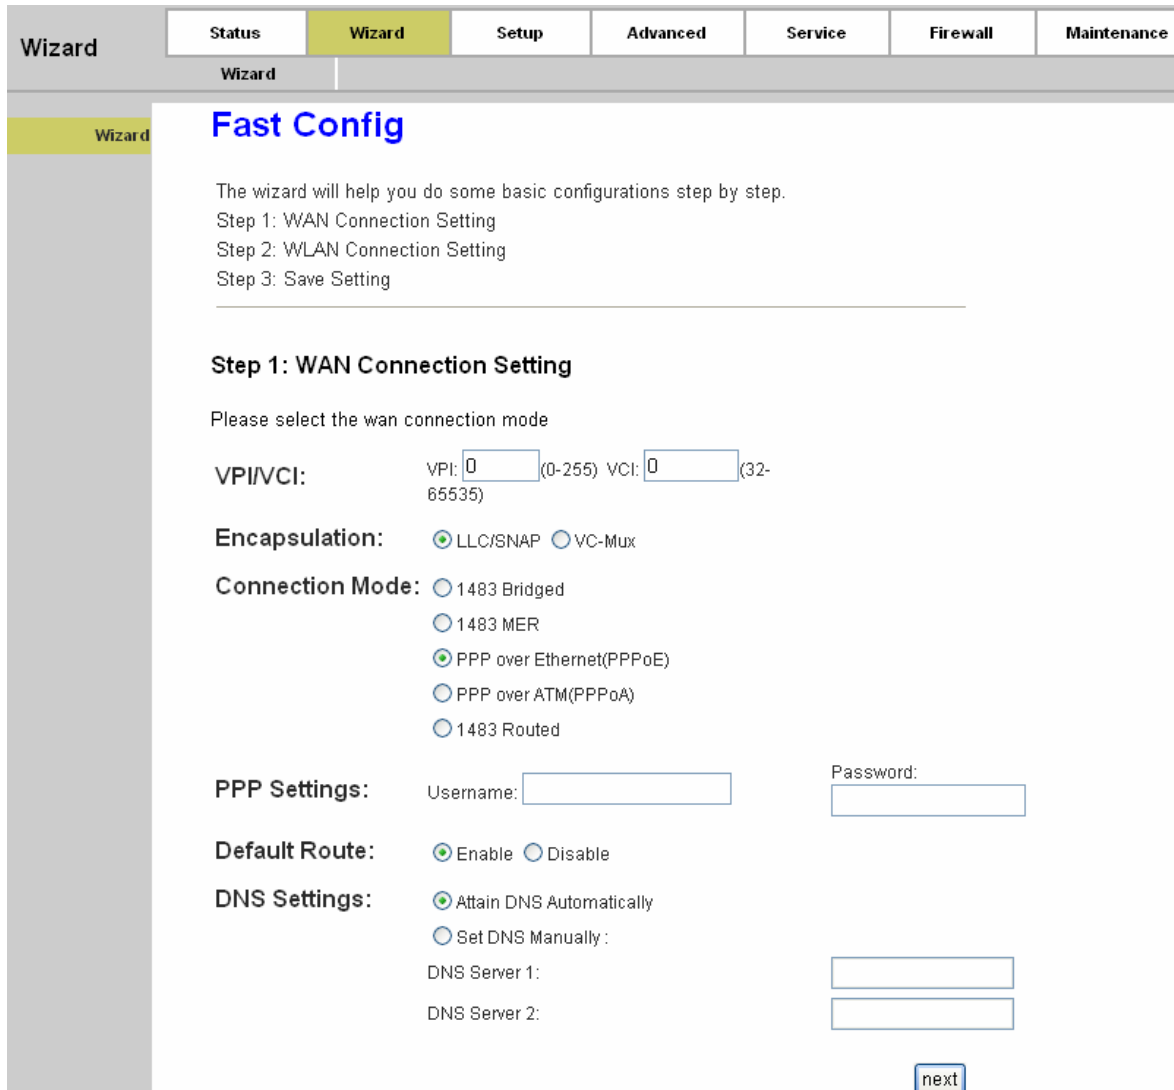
Wizard

| Status | Wizard | Setup | Advanced | Service | Firewall | Maintenance |
|---|---|---|---|---|---|---|

Wizard

Wizard

Fast Config

The wizard will help you do some basic configurations step by step.
Step 1: WAN Connection Setting
Step 2: WLAN Connection Setting
Step 3: Save Setting

Step 1: WAN Connection Setting

Please select the wan connection mode

VPI/VCI: VPI: 0 (0-255) VCI: 0 (32-65535)

Encapsulation: LLC/SNAP VC-Mux

Connection Mode: 1483 Bridged
1483 MER
PPP over Ethernet(PPPoE)
PPP over ATM(PPPoA)
1483 Routed

PPP Settings: Username: Password:

Default Route: Enable Disable

DNS Settings: Attain DNS Automatically
Set DNS Manually :
DNS Server 1:
DNS Server 2:

next